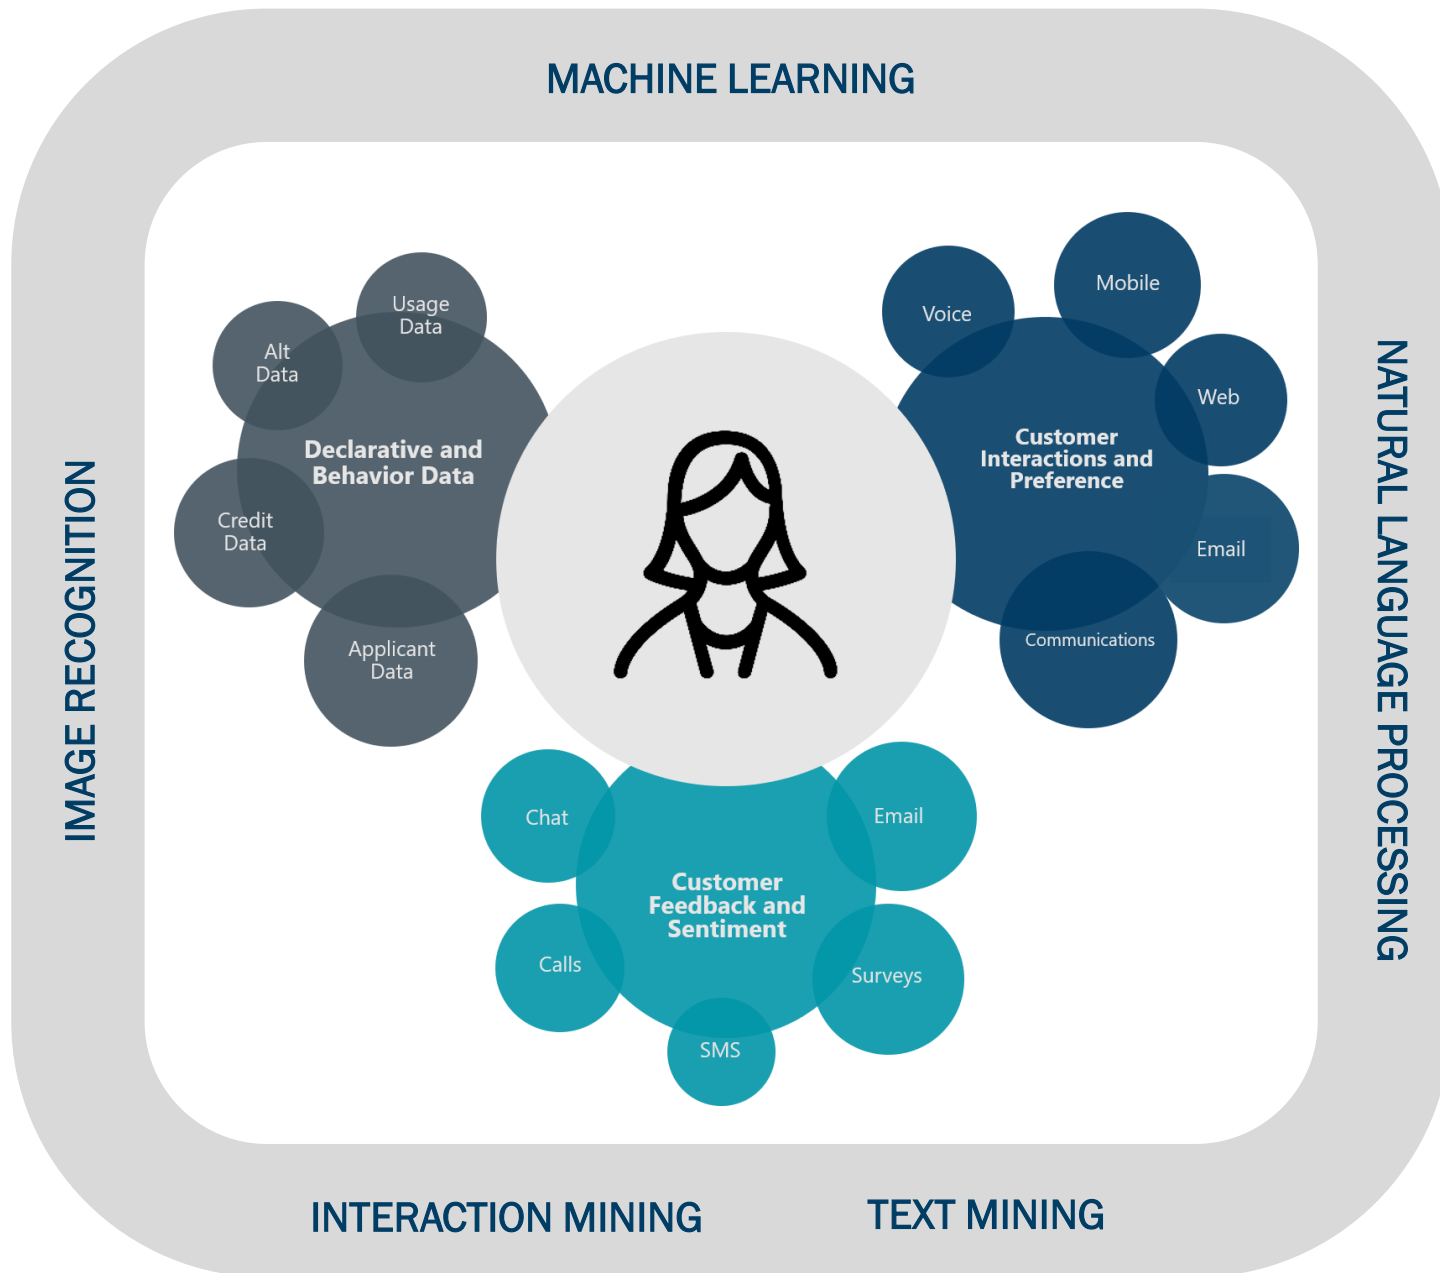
MACHINE LEARNING

IMAGE RECOGNITION

NATURAL LANGUAGE PROCESSING

Usage Data

Alt Data

Declarative and Behavior Data

Credit Data

Applicant Data

Voice

Mobile

Web

Customer Interactions and Preference

Email

Communications

Chat

Email

Customer Feedback and Sentiment

Calls

Surveys

SMS

INTERACTION MINING

TEXT MINING